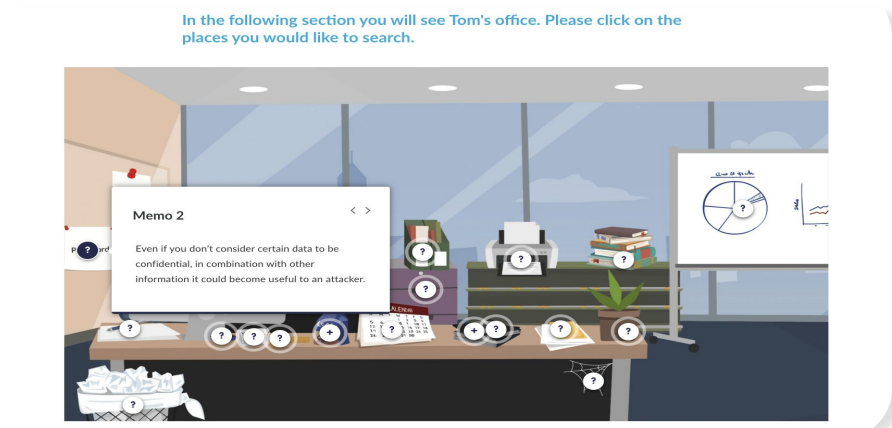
In the following section you will see Tom's office. Please click on the places you would like to search.

Memo 2

< >

Even if you don't consider certain data to be confidential, in combination with other information it could become useful to an attacker.

P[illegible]ord

?

?

?

?

?

?

?

?

?

?

?

?

?

?

+

+

CALENDAR